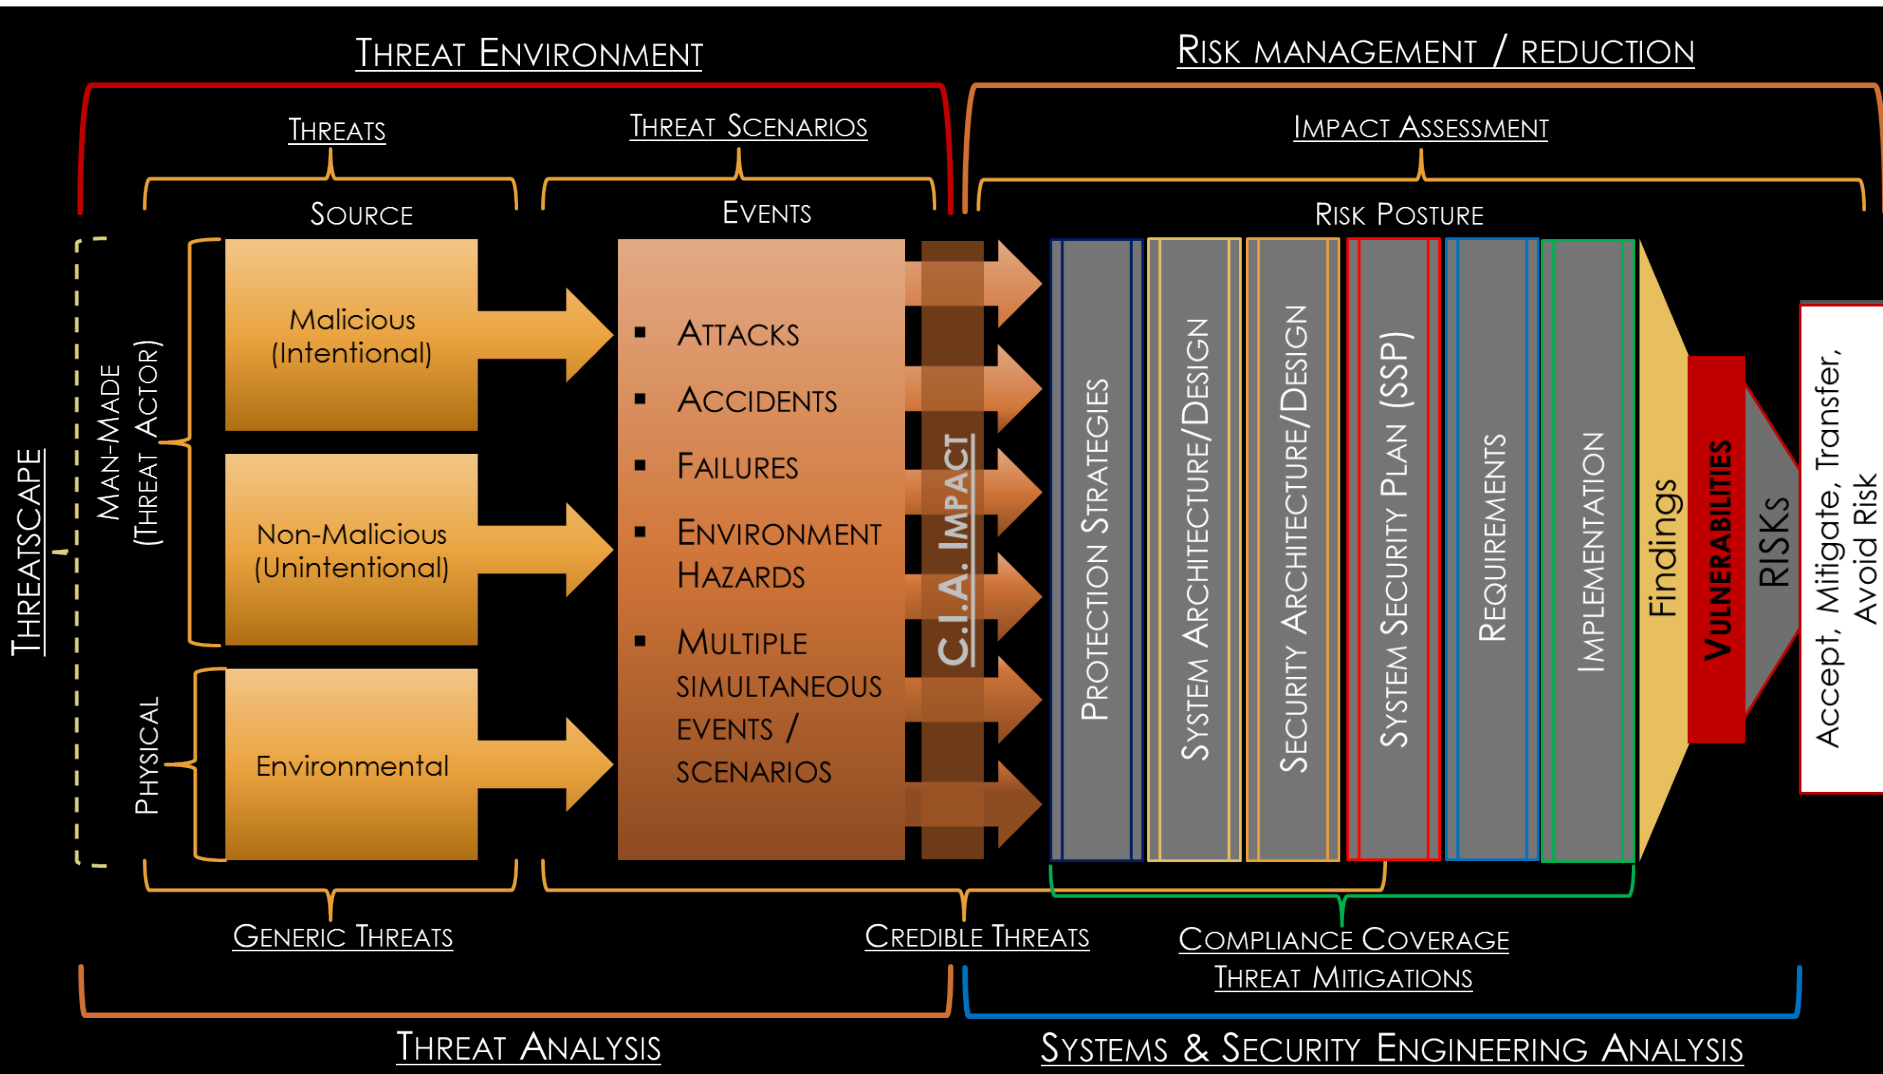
Threat Environment

Risk management / reduction

Threats

Threat Scenarios

Impact Assessment

Source

Events

Risk Posture

Threatscape

Man-Made (Threat Actor)

Physical

Malicious (Intentional)

Non-Malicious (Unintentional)

Environmental

▪ Attacks
▪ Accidents
▪ Failures
▪ Environment Hazards
▪ Multiple simultaneous events / scenarios

C.I.A. Impact

Protection Strategies

System Architecture/Design

Security Architecture/Design

System Security Plan (SSP)

Requirements

Implementation

Findings

Vulnerabilities

RISKs

Accept, Mitigate, Transfer, Avoid Risk

Generic Threats

Credible Threats

Compliance Coverage

Threat Mitigations

Threat Analysis

Systems & Security Engineering Analysis